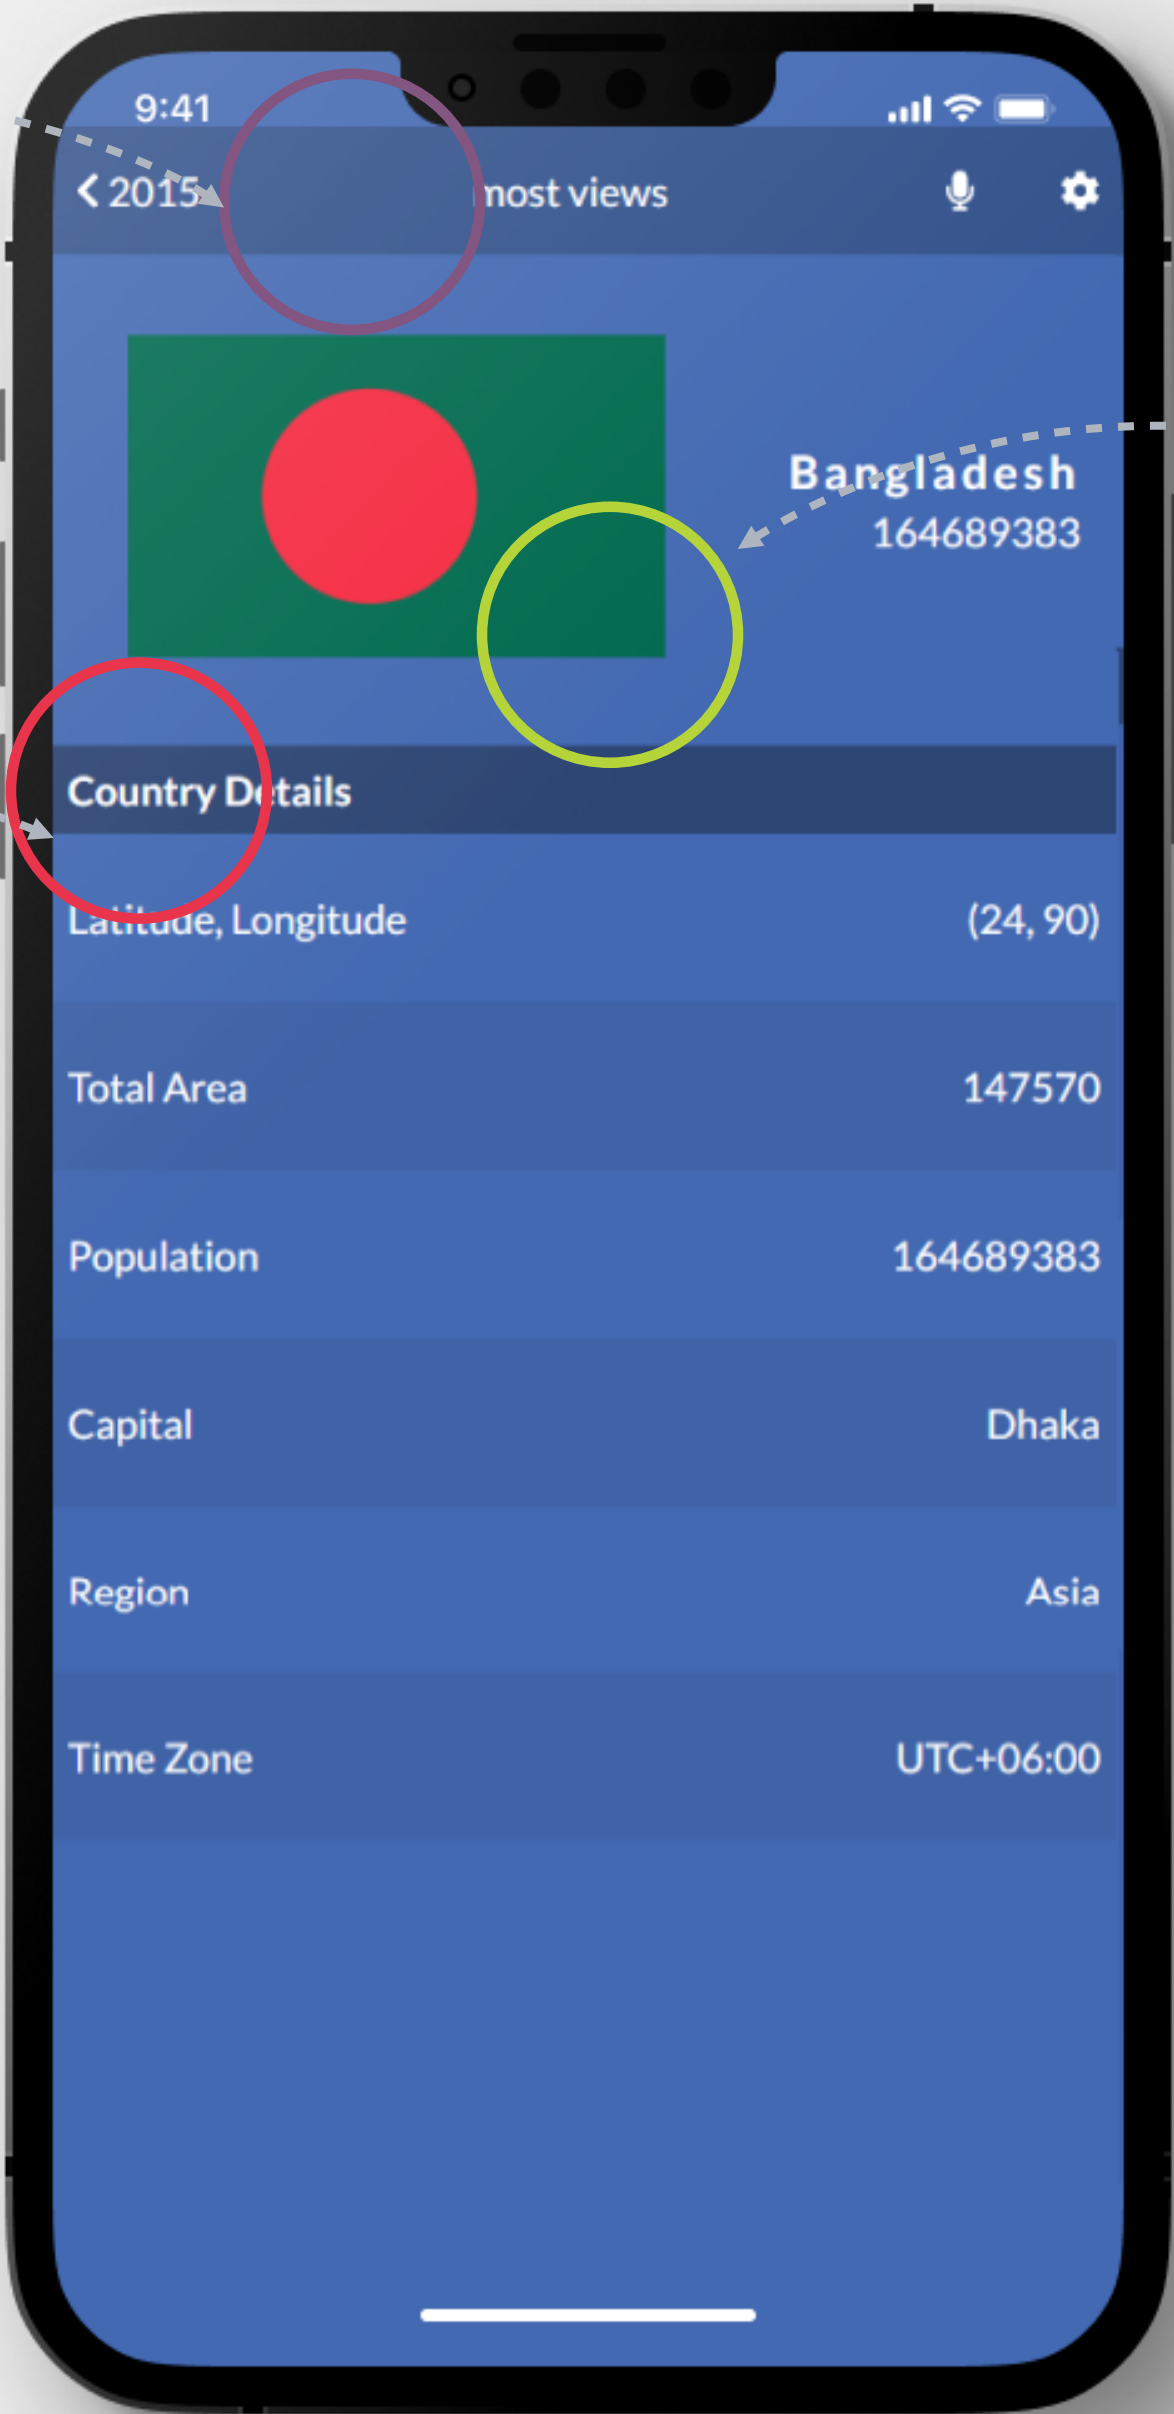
9:41

< 2015

most views

Bangladesh
164689383

Country Details

| | |
|---|---|
| Latitude, Longitude | (24, 90) |
| Total Area | 147570 |
| Population | 164689383 |
| Capital | Dhaka |
| Region | Asia |
| Time Zone | UTC+06:00 |